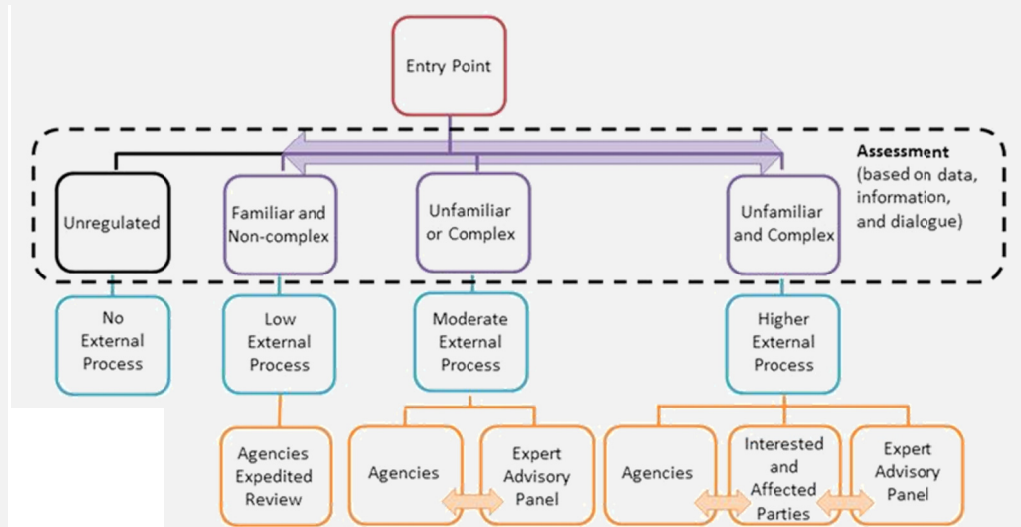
Entry Point

Assessment (based on data, information, and dialogue)

Unregulated

Familiar and Non-complex

Unfamiliar or Complex

Unfamiliar and Complex

No External Process

Low External Process

Moderate External Process

Higher External Process

Agencies Expedited Review

Agencies

Expert Advisory Panel

Agencies

Interested and Affected Parties

Expert Advisory Panel